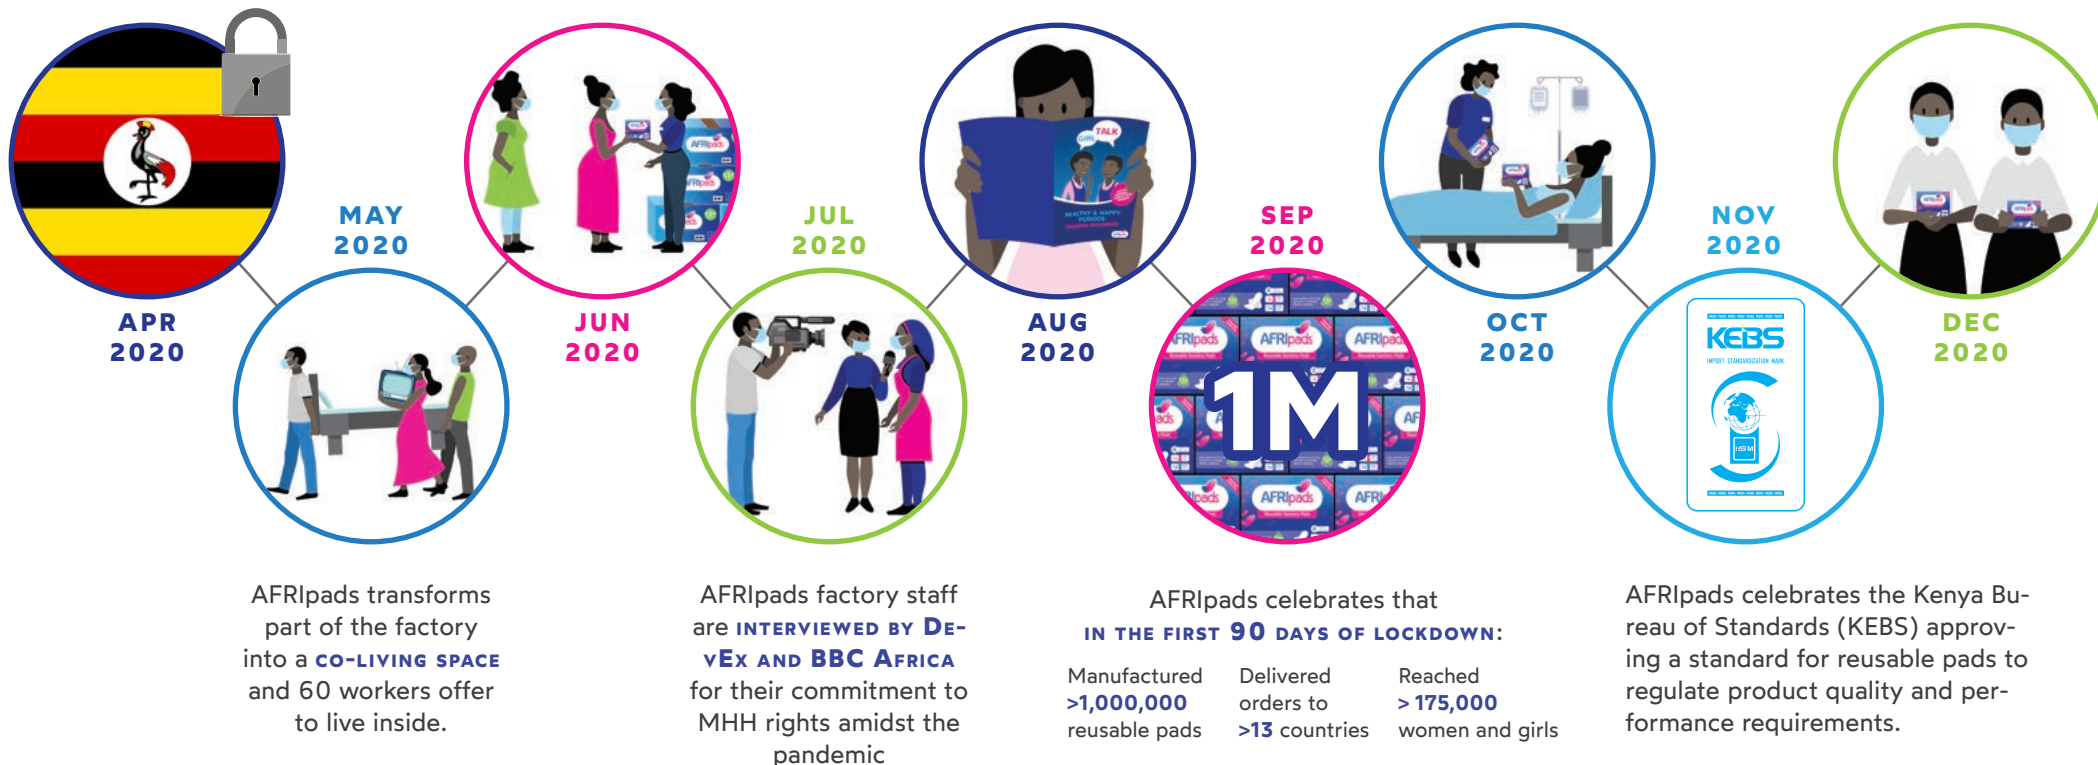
MAY 2020

JUL 2020

SEP 2020

NOV 2020

APR 2020

JUN 2020

AUG 2020

OCT 2020

DEC 2020

AFRIpads

AFRIpads

AFRIpads

1M

KEBS

AFRIpads transforms part of the factory into a CO-LIVING SPACE and 60 workers offer to live inside.

AFRIpads factory staff are INTERVIEWED BY DEVEX AND BBC AFRICA for their commitment to MHH rights amidst the pandemic

AFRIpads celebrates that IN THE FIRST 90 DAYS OF LOCKDOWN:

Manufactured >1,000,000 reusable pads

Delivered orders to >13 countries

Reached > 175,000 women and girls

AFRIpads celebrates the Kenya Bureau of Standards (KEBS) approving a standard for reusable pads to regulate product quality and performance requirements.